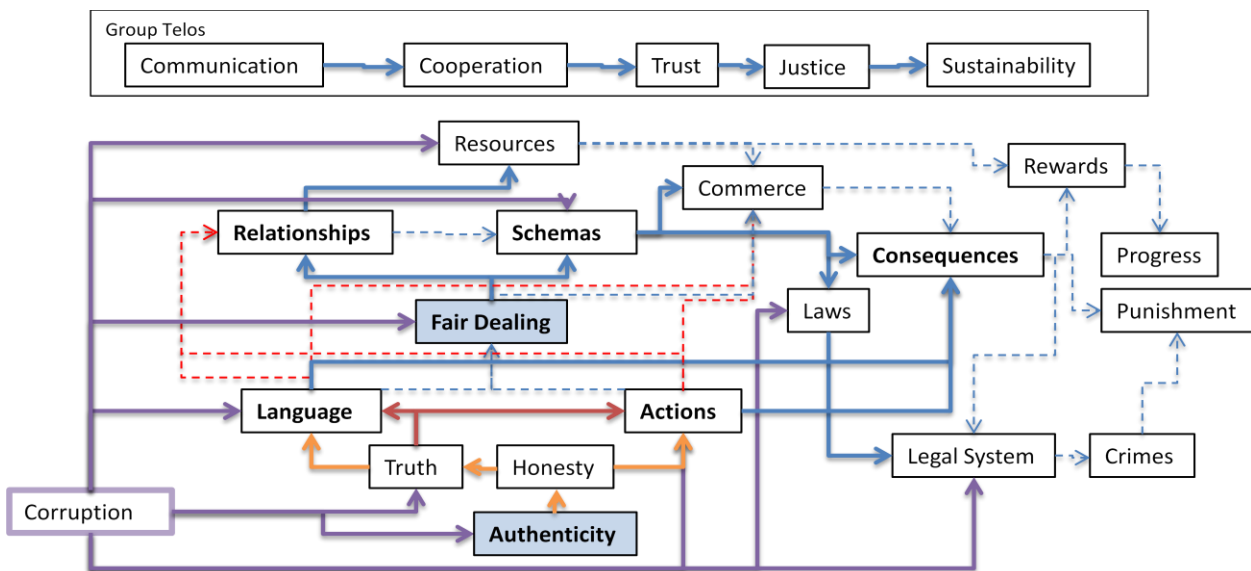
Group Telos

Communication

Cooperation

Trust

Justice

Sustainability

Resources

Rewards

Commerce

Relationships

Schemas

Consequences

Progress

Laws

Punishment

Fair Dealing

Language

Actions

Truth

Honesty

Legal System

Crimes

Corruption

Authenticity